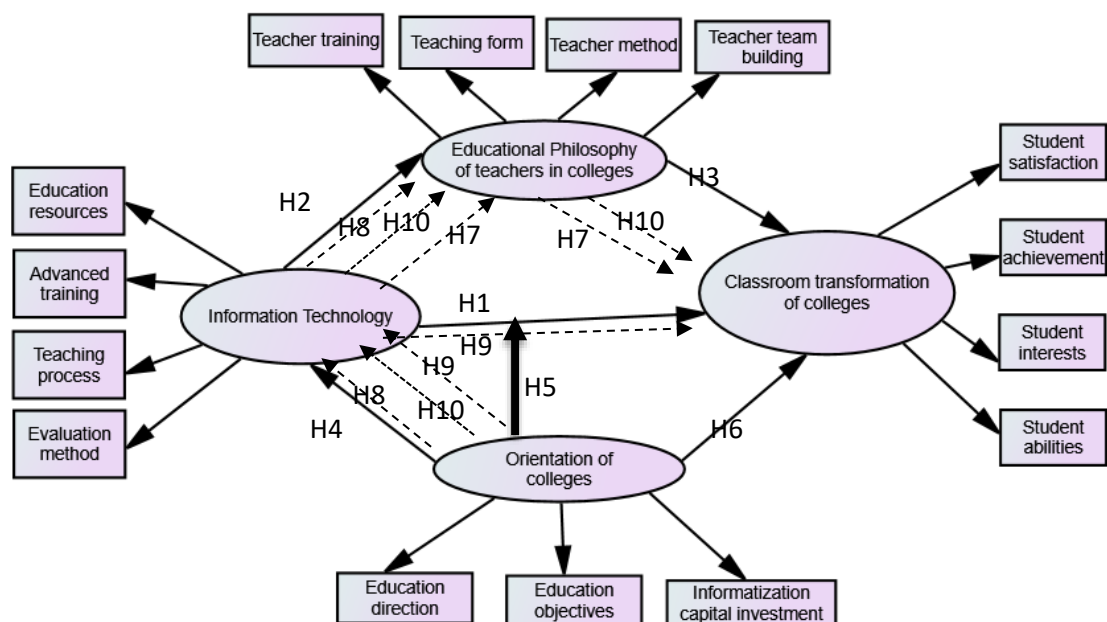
Teacher training

Teaching form

Teacher method

Teacher team building

Educational Philosophy of teachers in colleges

H2

H8

H10

H7

H3

H10

H7

Education resources

Advanced training

Teaching process

Evaluation method

Information Technology

H1

H9

H9

H8

H10

H5

H4

H6

Classroom transformation of colleges

Student satisfaction

Student achievement

Student interests

Student abilities

Orientation of colleges

Education direction

Education objectives

Informatization capital investment